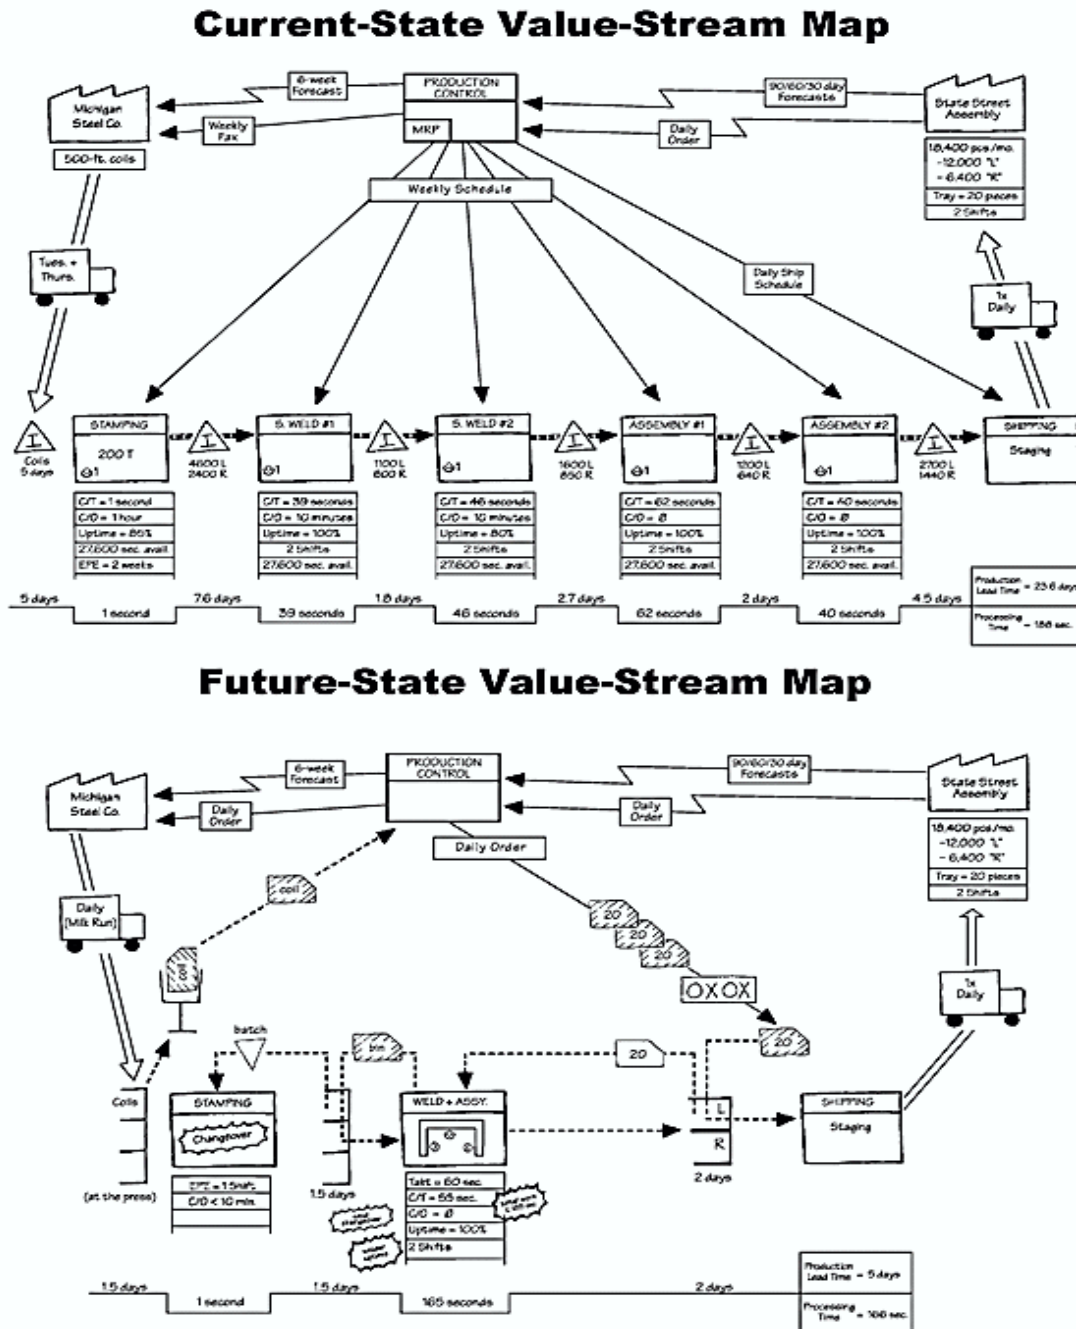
Current-State Value-Stream Map

6-week Forecast

PRODUCTION CONTROL

MRP

90/60/30 day Forecasts

Michigan Steel Co.

Weekly Fax

Daily Order

State Street Assembly

500-ft. coils

18,400 pcs/mo.
-12,000 "L"
-6,400 "R"

Tray = 20 pieces

2 Shifts

Weekly Schedule

Tues. + Thurs.

Daily Ship Schedule

1x Daily

I
Coils
5 days

STAMPING
200 T

I
4600 L
2400 R

S. WELD #1

I
1100 L
600 R

S. WELD #2

I
1600 L
850 R

ASSEMBLY #1

I
1200 L
640 R

ASSEMBLY #2

I
2700 L
1440 R

SHIPPING
Staging

| C/T = 1 second |
|---|
| C/O = 1 hour |
| Uptime = 85% |
| 27,600 sec. avail. |
| EPE = 2 weeks |

| C/T = 39 seconds |
|---|
| C/O = 10 minutes |
| Uptime = 100% |
| 2 Shifts |
| 27,600 sec. avail. |

| C/T = 46 seconds |
|---|
| C/O = 10 minutes |
| Uptime = 80% |
| 2 Shifts |
| 27,600 sec. avail. |

| C/T = 62 seconds |
|---|
| C/O = Ø |
| Uptime = 100% |
| 2 Shifts |
| 27,600 sec. avail. |

| C/T = 40 seconds |
|---|
| C/O = Ø |
| Uptime = 100% |
| 2 Shifts |
| 27,600 sec. avail. |

5 days | 1 second | 7.6 days | 39 seconds | 1.8 days | 46 seconds | 2.7 days | 62 seconds | 2 days | 40 seconds | 4.5 days

Production Lead Time = 23.6 days

Processing Time = 188 sec.

Future-State Value-Stream Map

6-week Forecast

PRODUCTION CONTROL

90/60/30 day Forecasts

Michigan Steel Co.

Daily Order

Daily Order

State Street Assembly

18,400 pcs/mo.
-12,000 "L"
-6,400 "R"

Tray = 20 pieces

2 Shifts

Daily Order

coil

Daily (Milk Run)

coil

20
20
20

OXOX

1x Daily

20

batch

bin

20

Coils

STAMPING
Changeover

(at the press)

EPE = 1 shift
C/O < 10 min.

1.5 days

WELD + ASSY.

Takt = 60 sec.
C/T = 55 sec.
C/O = Ø
Uptime = 100%
2 Shifts

L
R
2 days

SHIPPING
Staging

1.5 days | 1 second | 1.5 days | 165 seconds | 2 days

Production Lead Time = 5 days

Processing Time = 166 sec.